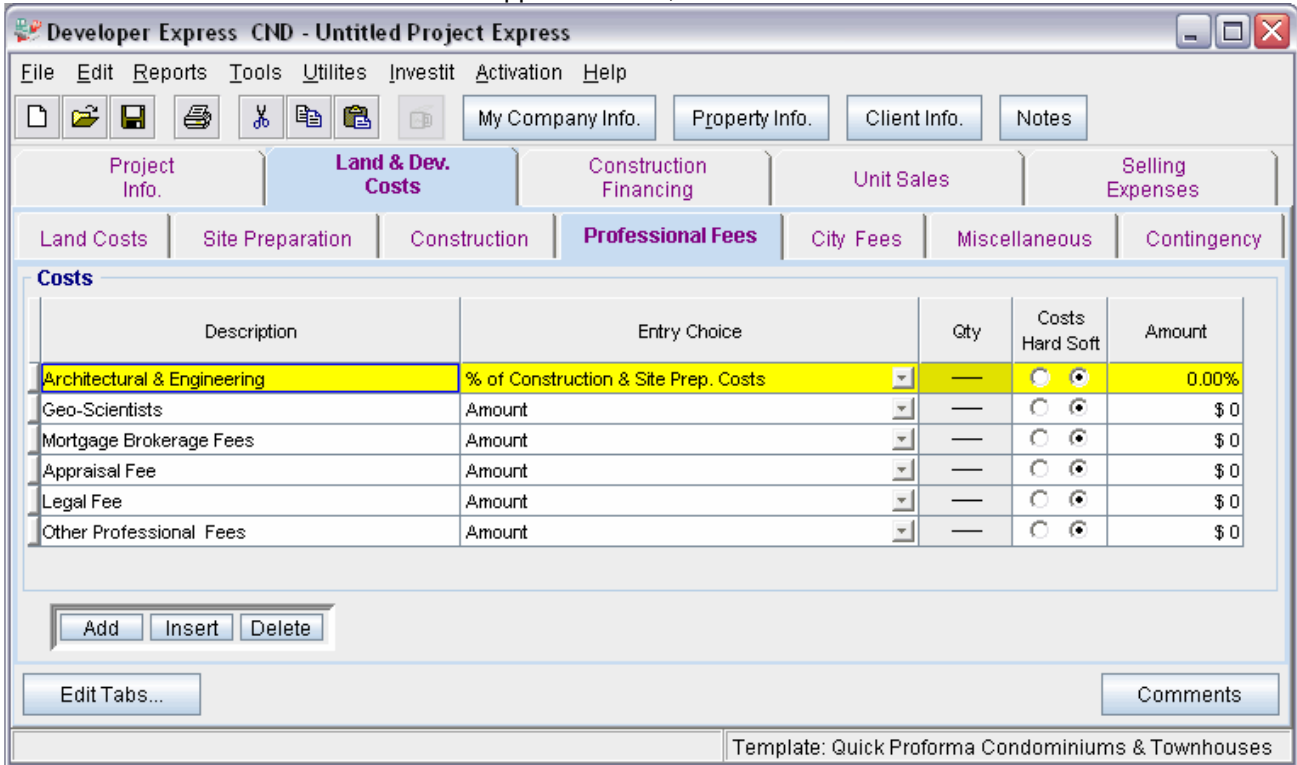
Developer Express CND - Untitled Project Express

File Edit Reports Tools Utilites Investit Activation Help

My Company Info. Property Info. Client Info. Notes

Project Info. | Land & Dev. Costs | Construction Financing | Unit Sales | Selling Expenses

Land Costs | Site Preparation | Construction | Professional Fees | City Fees | Miscellaneous | Contingency

Costs

| Description | Entry Choice | Qty | Costs Hard Soft | Amount |
|---|---|---|---|---|
| Architectural & Engineering | % of Construction & Site Prep. Costs | — | | 0.00% |
| Geo-Scientists | Amount | — | | $ 0 |
| Mortgage Brokerage Fees | Amount | — | | $ 0 |
| Appraisal Fee | Amount | — | | $ 0 |
| Legal Fee | Amount | — | | $ 0 |
| Other Professional Fees | Amount | — | | $ 0 |

Add Insert Delete

Edit Tabs...

Comments

Template: Quick Proforma Condominiums & Townhouses